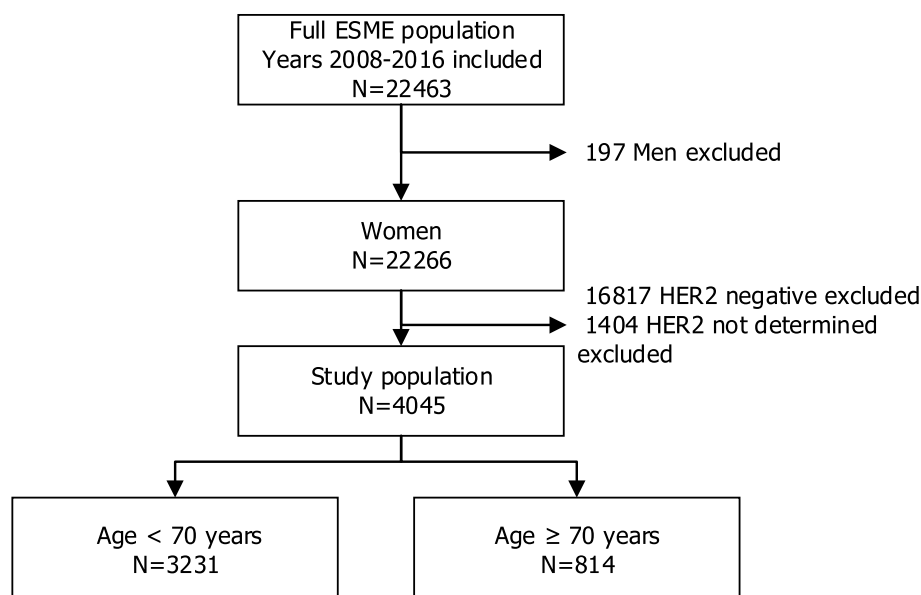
Full ESME population
Years 2008-2016 included
N=22463

197 Men excluded

Women
N=22266

16817 HER2 negative excluded
1404 HER2 not determined excluded

Study population
N=4045

Age < 70 years
N=3231

Age ≥ 70 years
N=814